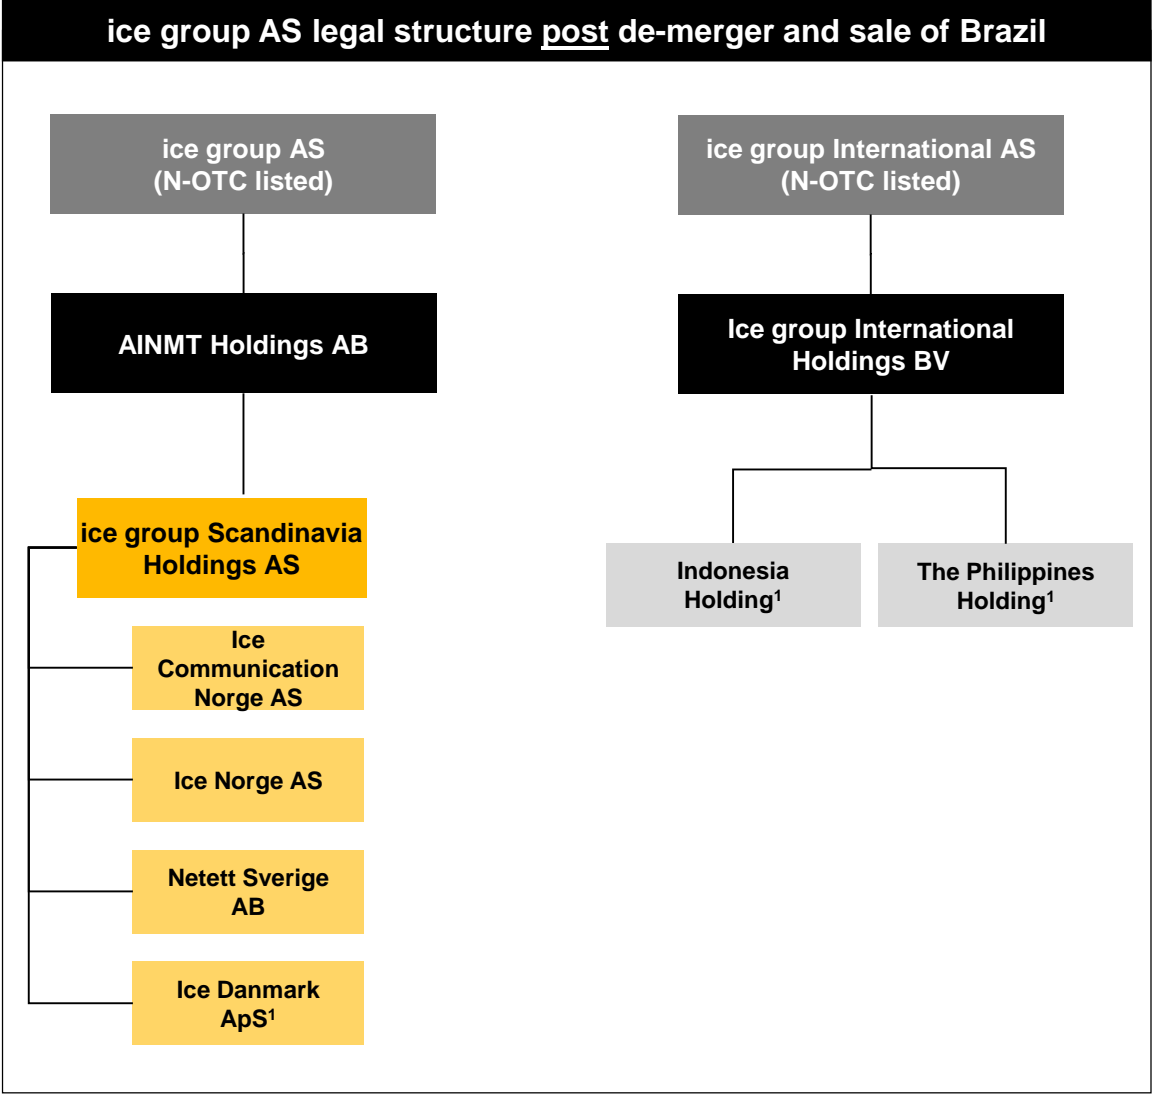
ice group AS legal structure post de-merger and sale of Brazil

ice group AS
(N-OTC listed)

AINMT Holdings AB

ice group Scandinavia Holdings AS

Ice Communication Norge AS

Ice Norge AS

Netett Sverige AB

Ice Danmark ApS$^1$

ice group International AS
(N-OTC listed)

Ice group International Holdings BV

Indonesia Holding$^1$

The Philippines Holding$^1$